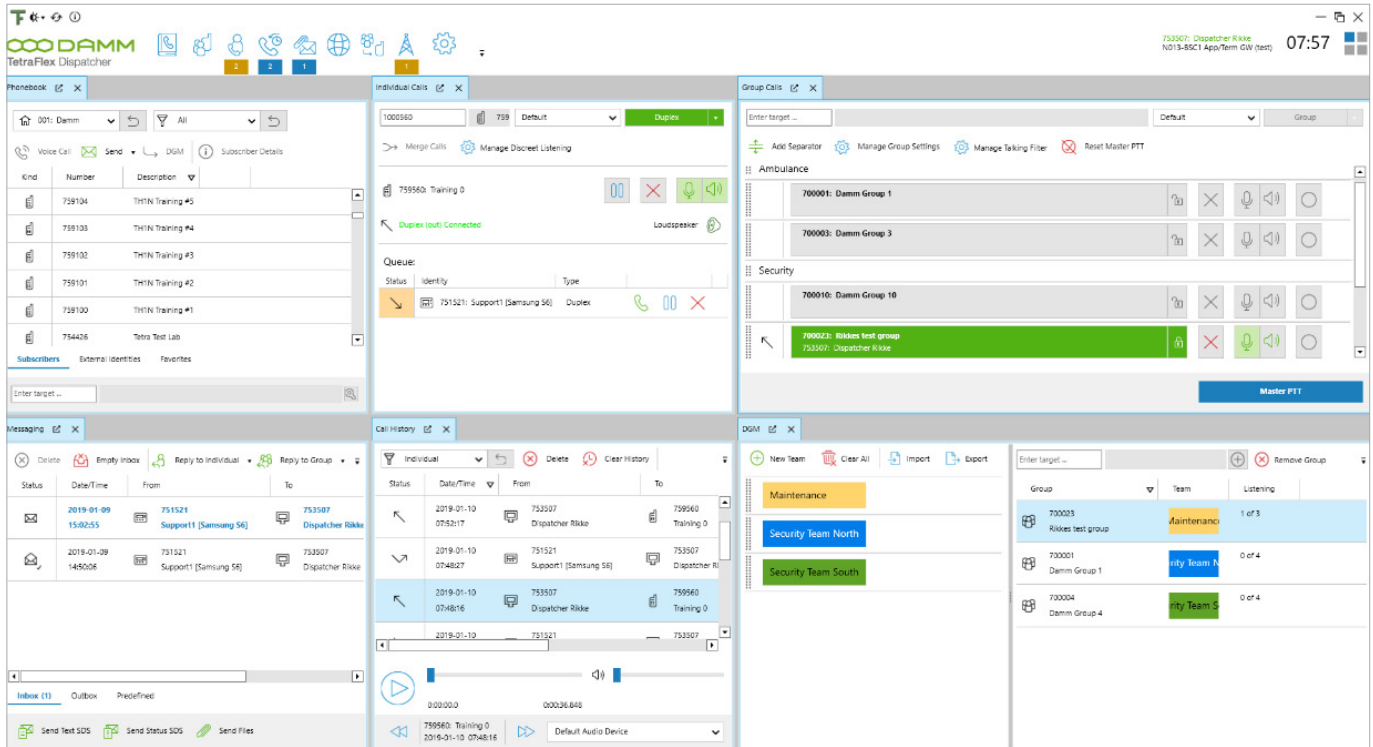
DAMM
TetraFlex Dispatcher

2 2 1 1

753507: Dispatcher Rikke
N013-BSC1 App/Term GW (test)
07:57

Phonebook

001: Damm
All

Voice Call Send DGM Subscriber Details

| Kind | Number | Description |
|---|---|---|
| | 759104 | TH1N Training #5 |
| | 759103 | TH1N Training #4 |
| | 759102 | TH1N Training #3 |
| | 759101 | TH1N Training #2 |
| | 759100 | TH1N Training #1 |
| | 754426 | Tetra Test Lab |

Subscribers External Identities Favorites

Enter target ...

Individual Calls

7000560 759 Default Duplex

Merge Calls Manage Discreet Listening

759560: Training 0

Duplex (out) Connected Loudspeaker

Queue:

| Status | Identity | Type |
|---|---|---|
| | 751521: Support1 (Samsung S6) | Duplex |

Group Calls

Enter target ... Default Group

Add Separator Manage Group Settings Manage Talking Filter Reset Master PTT

Ambulance
700001: Damm Group 1
700003: Damm Group 3
Security
700010: Damm Group 10
700023: Rikkes test group
753507: Dispatcher Rikke

Master PTT

Messaging

Delete Empty Inbox Reply to Individual Reply to Group

| Status | Date/Time | From | To |
|---|---|---|---|
| | 2019-01-09 15:02:55 | 751521 Support1 (Samsung S6) | 753507 Dispatcher Rikke |
| | 2019-01-09 14:50:06 | 751521 Support1 (Samsung S6) | 753507 Dispatcher Rikke |

Inbox (1) Outbox Predefined

Send Text SDS Send Status SDS Send Files

Call History

Individual Delete Clear History

| Status | Date/Time | From | To |
|---|---|---|---|
| | 2019-01-10 07:52:17 | 753507 Dispatcher Rikke | 759560 Training 0 |
| | 2019-01-10 07:48:27 | 751521 Support1 (Samsung S6) | 753507 Dispatcher Ri |
| | 2019-01-10 07:48:16 | 753507 Dispatcher Rikke | 759560 Training 0 |
| | 2019-01-10 | 751521 | 753507 |

0:00:00.0 0:00:36.848

759560: Training 0
2019-01-10 07:48:16
Default Audio Device

DGM

New Team Clear All Import Export

Maintenance
Security Team North
Security Team South

Enter target ... Remove Group

| Group | Team | Listening |
|---|---|---|
| 700023 Rikkes test group | Maintenanc | 1 of 3 |
| 700001 Damm Group 1 | rity Team N | 0 of 4 |
| 700004 Damm Group 4 | rity Team S | 0 of 4 |